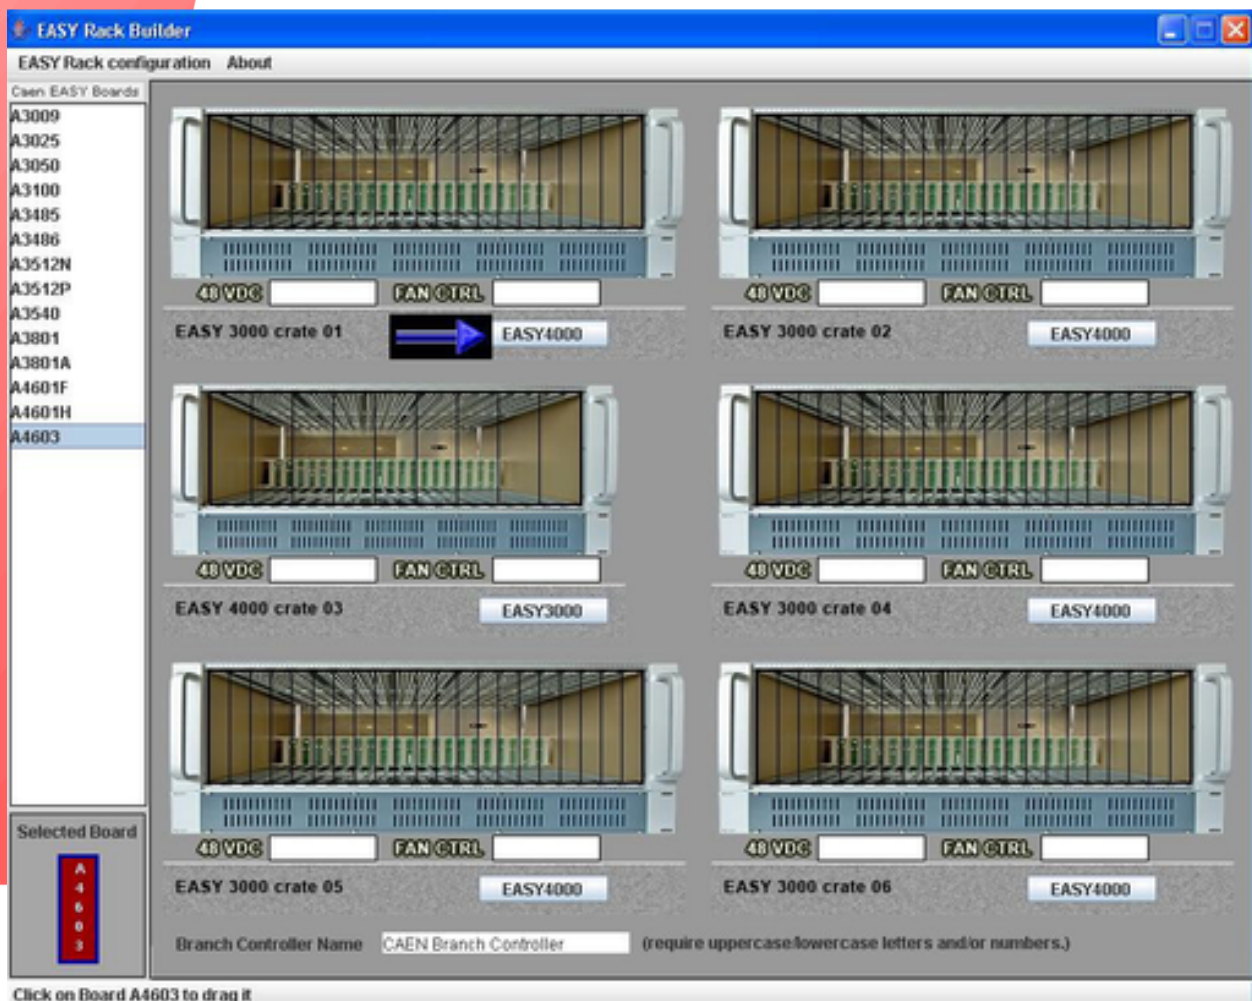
EASY Rack Builder

EASY Rack configuration About

Caen EASY Boards

A3009
A3025
A3050
A3100
A3485
A3486
A3512N
A3512P
A3540
A3801
A3801A
A4601F
A4601H
A4603

Selected Board

A
4
6
0
3

48 VDC FAN CTRL
EASY 3000 crate 01 EASY4000

48 VDC FAN CTRL
EASY 3000 crate 02 EASY4000

48 VDC FAN CTRL
EASY 4000 crate 03 EASY3000

48 VDC FAN CTRL
EASY 3000 crate 04 EASY4000

48 VDC FAN CTRL
EASY 3000 crate 05 EASY4000

48 VDC FAN CTRL
EASY 3000 crate 06 EASY4000

Branch Controller Name CAEN Branch Controller (require uppercase/lowercase letters and/or numbers.)

Click on Board A4603 to drag it